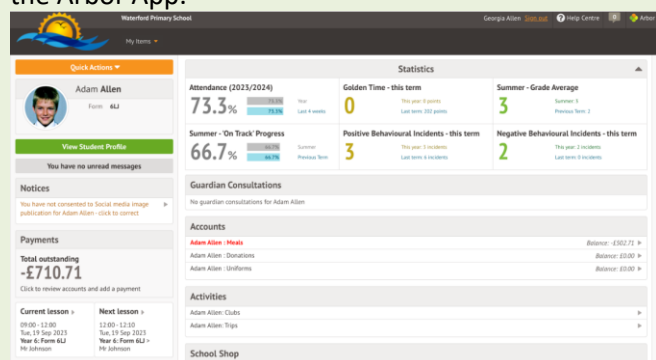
the Arbor App.

Waterford Primary School
My Items
Georgia Allen Sign out Help Centre 0 Arbor

Quick Actions
Adam Allen
Form: 6LJ
View Student Profile
You have no unread messages

Notices
You have not consented to Social media image publication for Adam Allen - click to correct

Payments
Total outstanding
-£710.71
Click to review accounts and add a payment

Current lesson
09:00 - 12:00
Tue, 19 Sep 2023
Year 6: Form 6LJ
Mr Johnson

Next lesson
12:00 - 12:10
Tue, 19 Sep 2023
Year 6: Form 6LJ
Mr Johnson

Statistics

Attendance (2023/2024)
73.3%
73.3% Year
73.3% Last 4 weeks

Golden Time - this term
0
This year: 0 points
Last term: 102 points

Summer - Grade Average
3
Summer: 3
Previous Term: 2

Summer - 'On Track' Progress
66.7%
66.7% Summer
66.7% Previous Term

Positive Behavioural Incidents - this term
3
This year: 3 incidents
Last term: 6 incidents

Negative Behavioural Incidents - this term
2
This year: 2 incidents
Last term: 0 incidents

Guardian Consultations
No guardian consultations for Adam Allen

Accounts
Adam Allen : Meals Balance: -£502.71
Adam Allen : Donations Balance: £0.00
Adam Allen : Uniforms Balance: £0.00

Activities
Adam Allen: Clubs
Adam Allen: Trips

School Shop